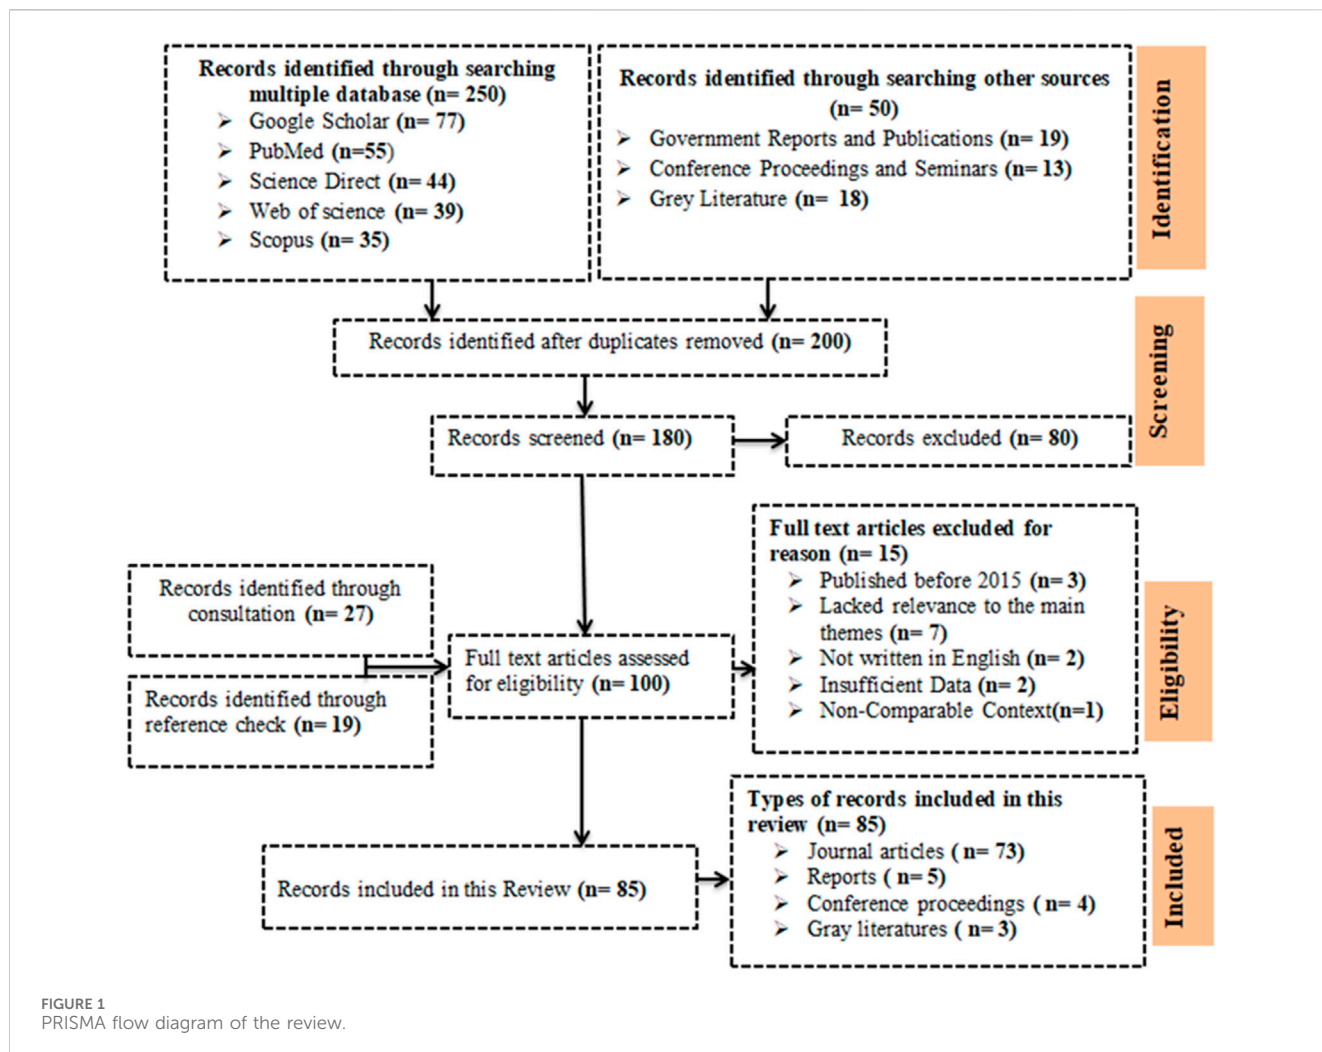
Records identified through searching multiple database (n= 250)
➢ Google Scholar (n= 77)
➢ PubMed (n=55)
➢ Science Direct (n= 44)
➢ Web of science (n= 39)
➢ Scopus (n= 35)

Records identified through searching other sources (n= 50)
➢ Government Reports and Publications (n= 19)
➢ Conference Proceedings and Seminars (n= 13)
➢ Grey Literature (n= 18)

Identification

Records identified after duplicates removed (n= 200)

Screening

Records screened (n= 180)

Records excluded (n= 80)

Full text articles excluded for reason (n= 15)
➢ Published before 2015 (n= 3)
➢ Lacked relevance to the main themes (n= 7)
➢ Not written in English (n= 2)
➢ Insufficient Data (n= 2)
➢ Non-Comparable Context(n=1)

Records identified through consultation (n= 27)

Full text articles assessed for eligibility (n= 100)

Records identified through reference check (n= 19)

Eligibility

Types of records included in this review (n= 85)
➢ Journal articles ( n= 73)
➢ Reports ( n= 5)
➢ Conference proceedings ( n= 4)
➢ Gray literatures ( n= 3)

Records included in this Review (n= 85)

Included

FIGURE 1
PRISMA flow diagram of the review.